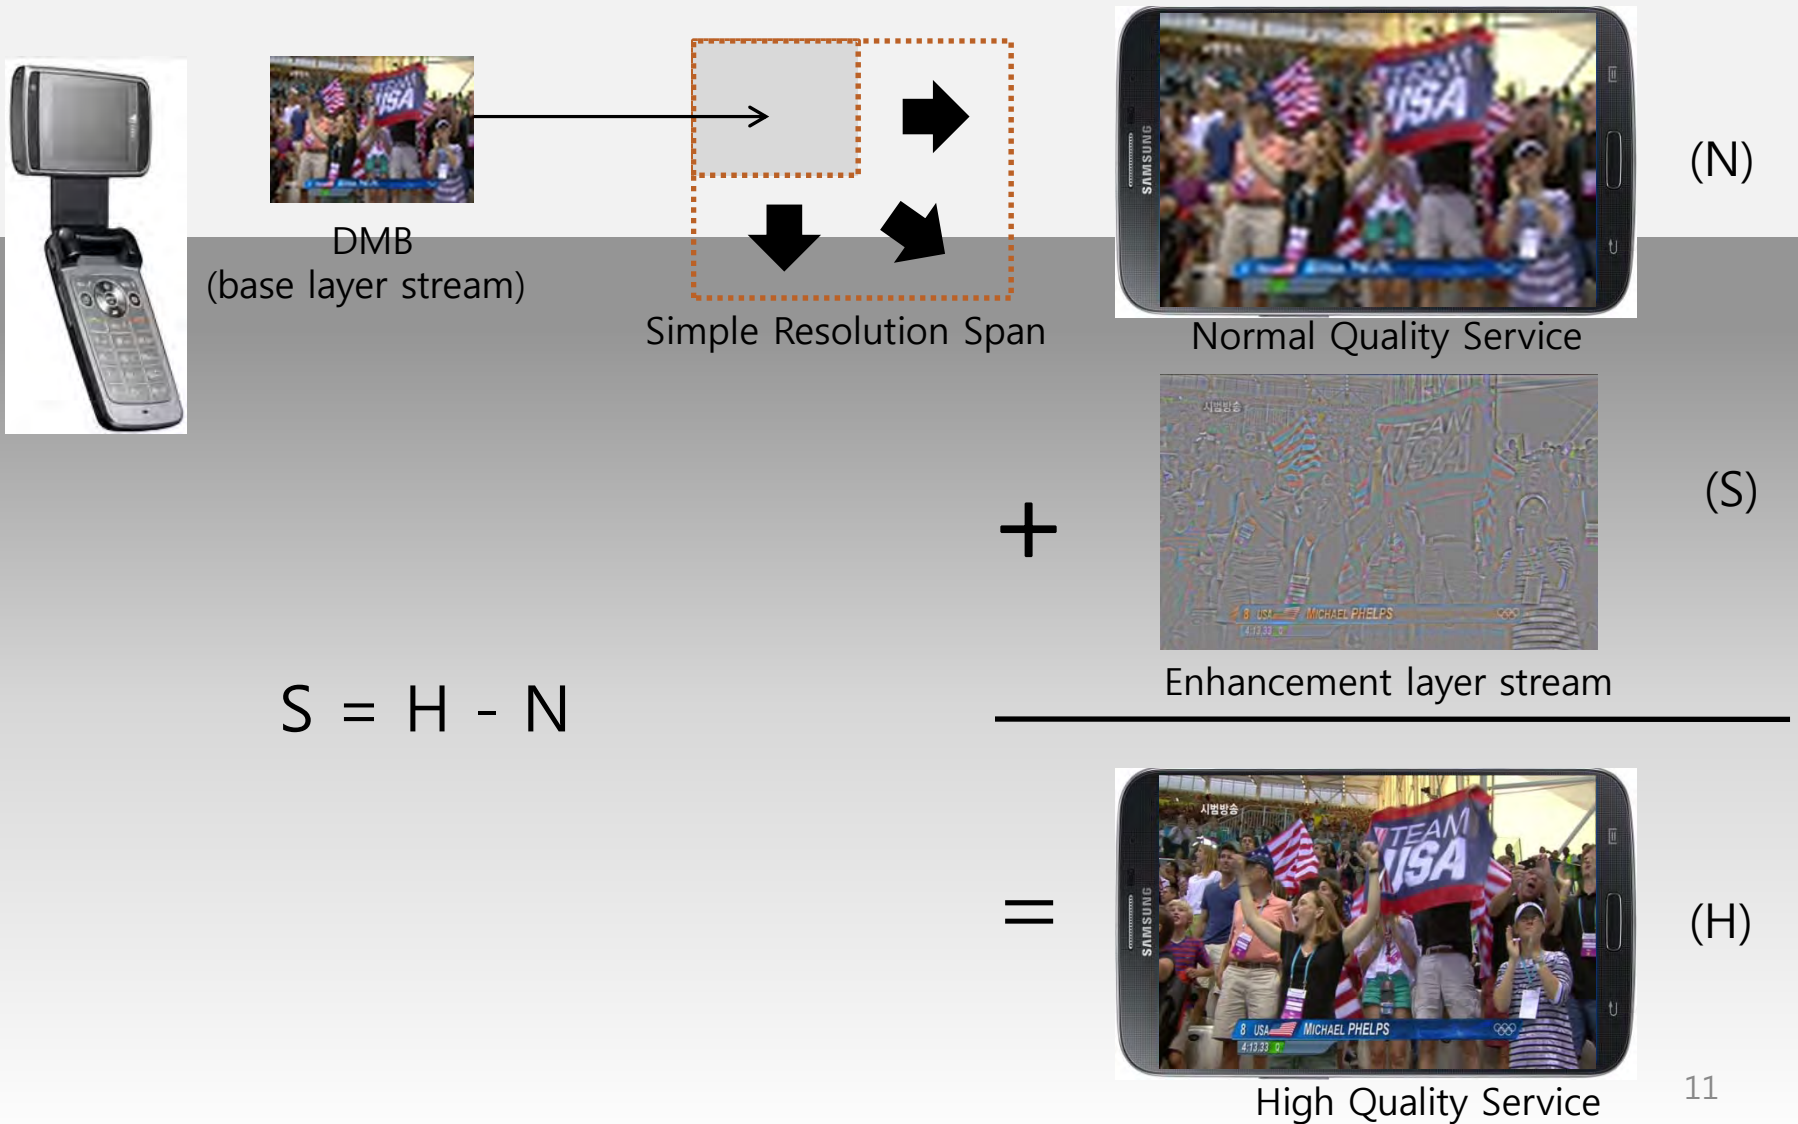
DMB
(base layer stream)

Simple Resolution Span

SAMSUNG

TEAM USA

Normal Quality Service

(N)

+

시범방송

TEAM USA

8 USA MICHAEL PHELPS
4:13.33

Enhancement layer stream

(S)

S = H - N

=

SAMSUNG

시범방송

TEAM USA

8 USA MICHAEL PHELPS
4:13.33

High Quality Service

(H)

11